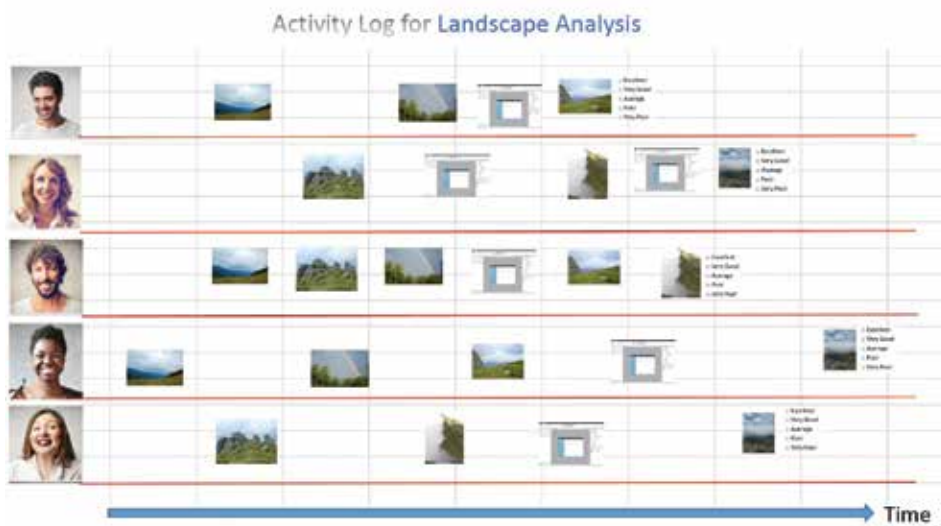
Activity Log for Landscape Analysis

Excellent
Very Good
Average
Poor
Very Poor

Excellent
Very Good
Average
Poor
Very Poor

Excellent
Very Good
Average
Poor
Very Poor

Excellent
Very Good
Average
Poor
Very Poor

Excellent
Very Good
Average
Poor
Very Poor

Time